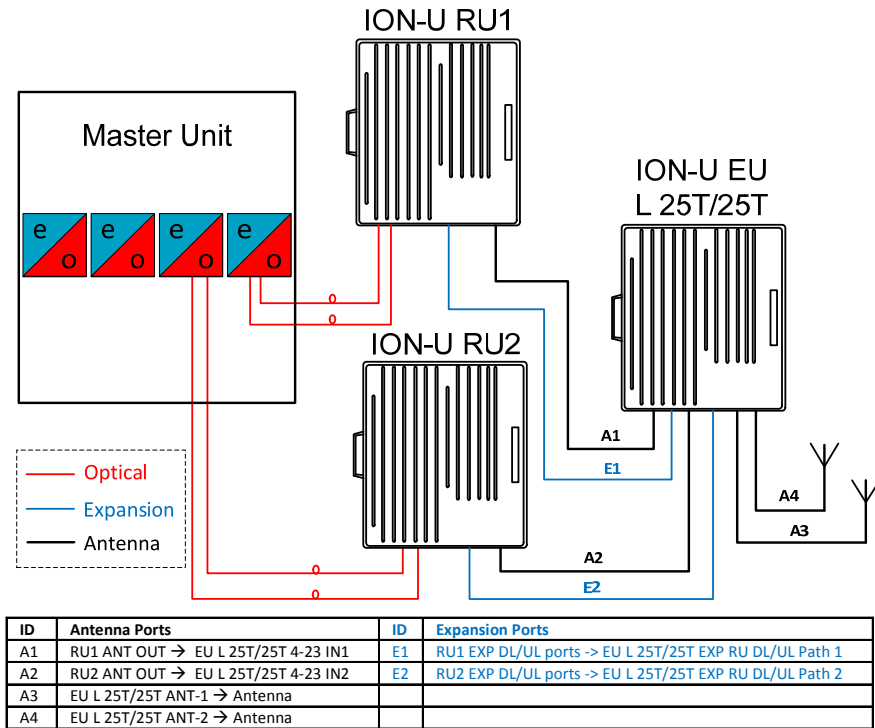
ION-U RU1

Master Unit

e o e o e o e o

o
o

ION-U EU
L 25T/25T

ION-U RU2

A1
E1
A4
A3
A2
E2

o
o

Optical
Expansion
Antenna

| ID | Antenna Ports | ID | Expansion Ports |
|---|---|---|---|
| A1 | RU1 ANT OUT → EU L 25T/25T 4-23 IN1 | E1 | RU1 EXP DL/UL ports -> EU L 25T/25T EXP RU DL/UL Path 1 |
| A2 | RU2 ANT OUT → EU L 25T/25T 4-23 IN2 | E2 | RU2 EXP DL/UL ports -> EU L 25T/25T EXP RU DL/UL Path 2 |
| A3 | EU L 25T/25T ANT-1 → Antenna | | |
| A4 | EU L 25T/25T ANT-2 → Antenna | | |